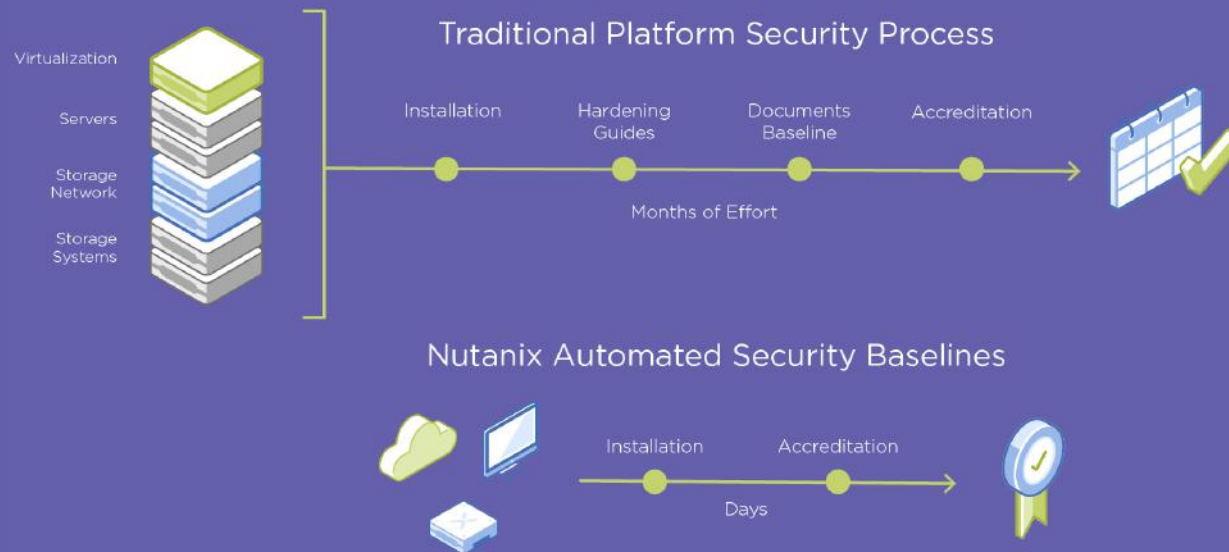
Virtualization

Servers

Storage Network

Storage Systems

Traditional Platform Security Process

Installation

Hardening Guides

Documents Baseline

Accreditation

Months of Effort

Nutanix Automated Security Baselines

Installation

Accreditation

Days